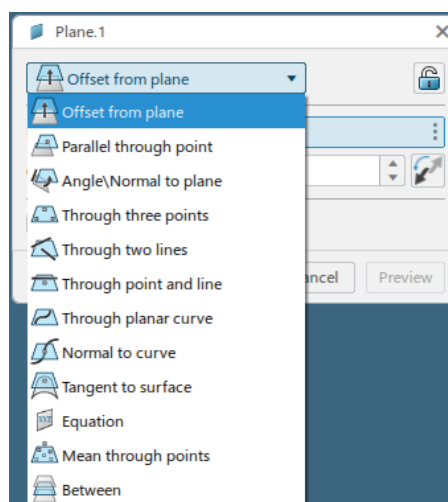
Plane.1

Offset from plane

Offset from plane
Parallel through point
Angle\Normal to plane
Through three points
Through two lines
Through point and line
Through planar curve
Normal to curve
Tangent to surface
Equation
Mean through points
Between

ncel
Preview